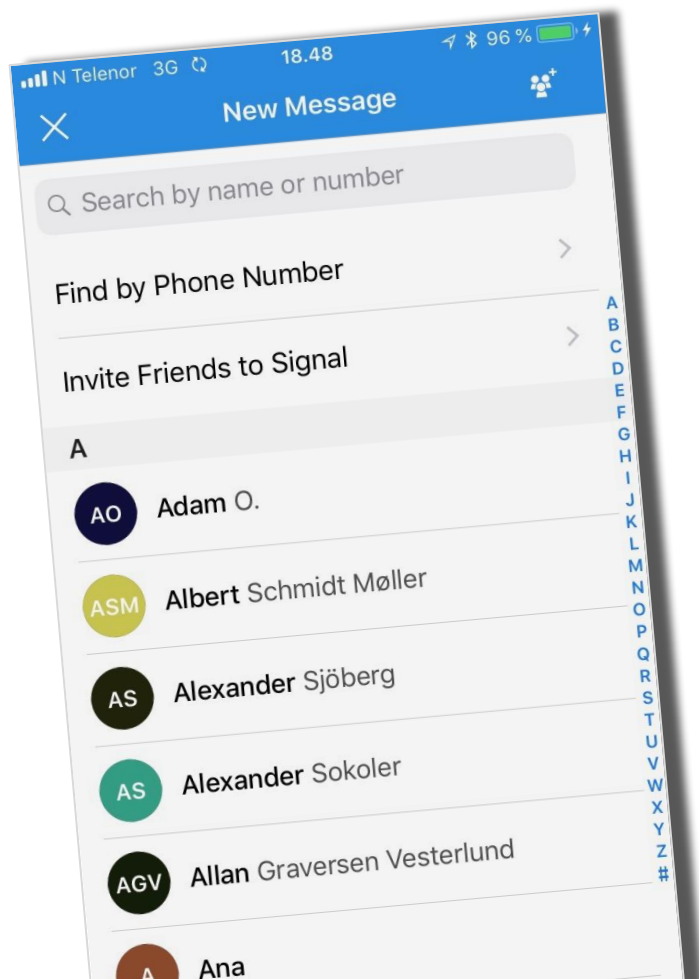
N Telenor 3G 18.48 96 %

New Message

Search by name or number

Find by Phone Number

Invite Friends to Signal

A

AO Adam O.

ASM Albert Schmidt Møller

AS Alexander Sjöberg

AS Alexander Sokoler

AGV Allan Graversen Vesterlund

A Ana

A
B
C
D
E
F
G
H
I
J
K
L
M
N
O
P
Q
R
S
T
U
V
W
X
Y
Z
#